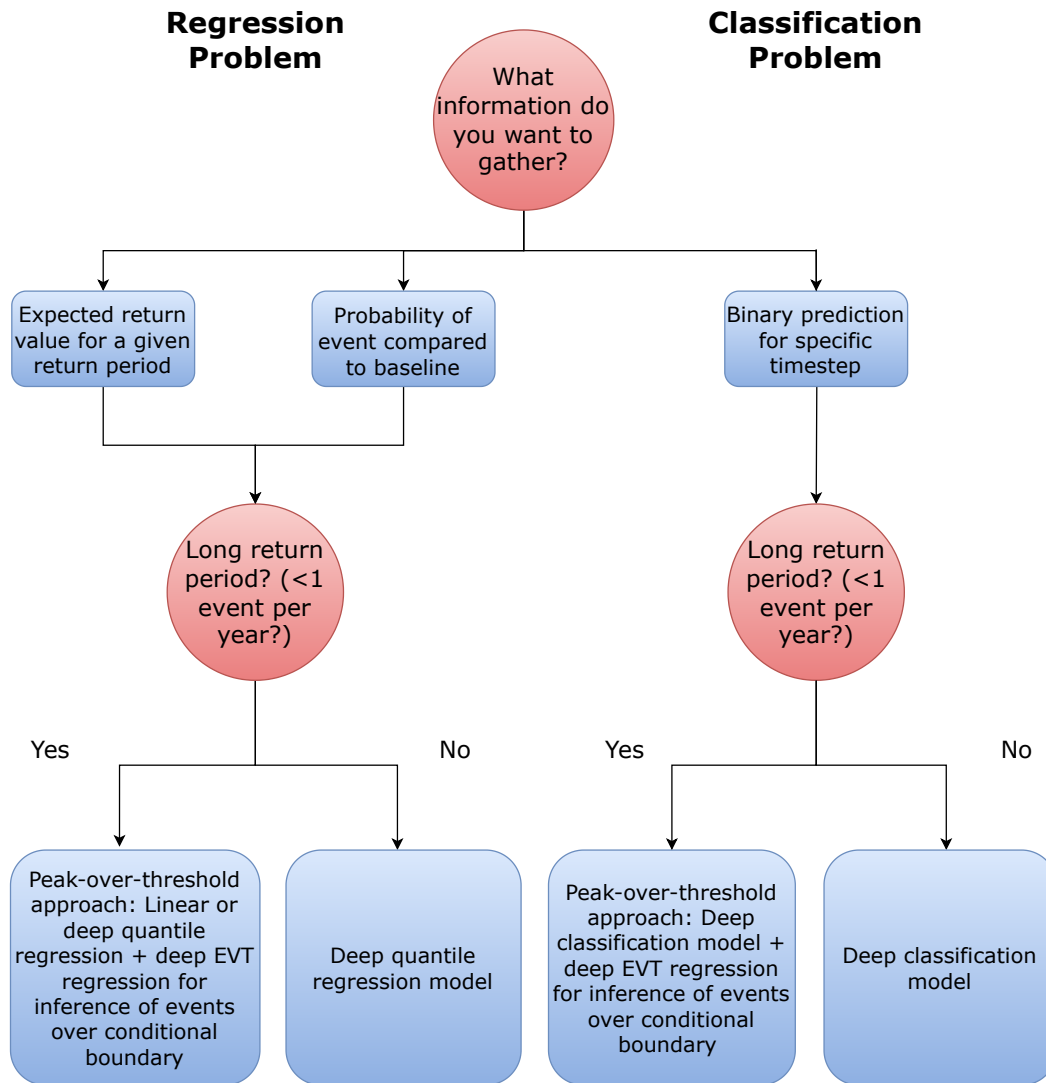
Regression Problem

Classification Problem

What information do you want to gather?

Expected return value for a given return period

Probability of event compared to baseline

Binary prediction for specific timestep

Long return period? (<1 event per year?)

Long return period? (<1 event per year?)

Yes

No

Yes

No

Peak-over-threshold approach: Linear or deep quantile regression + deep EVT regression for inference of events over conditional boundary

Deep quantile regression model

Peak-over-threshold approach: Deep classification model + deep EVT regression for inference of events over conditional boundary

Deep classification model